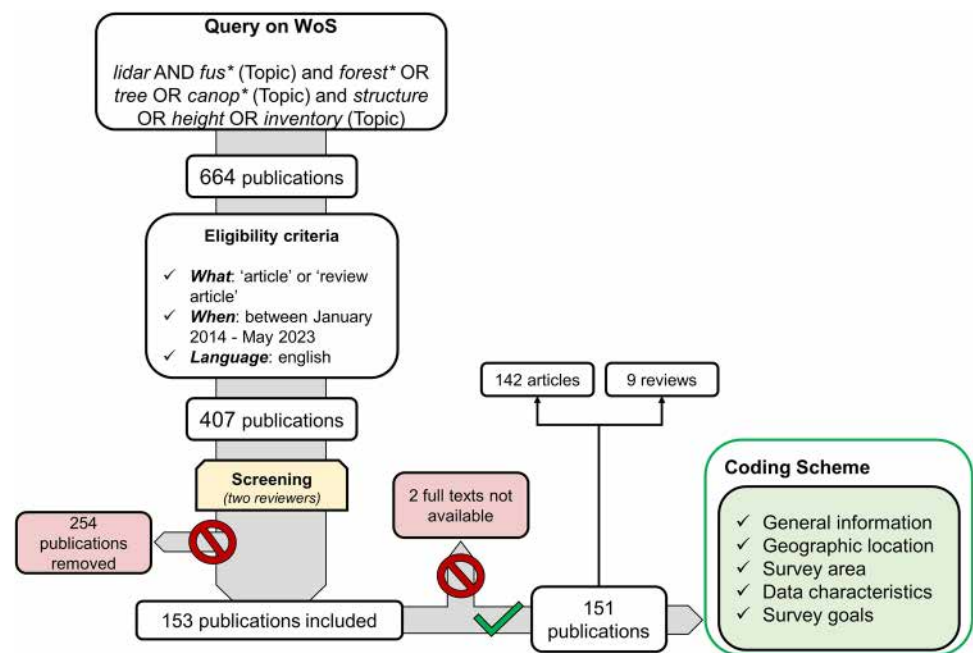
Query on WoS

*lidar* AND *fus\** (Topic) and *forest\** OR *tree* OR *canop\** (Topic) and *structure* OR *height* OR *inventory* (Topic)

664 publications

Eligibility criteria

✓ ***What***: ‘article’ or ‘review article’
✓ ***When***: between January 2014 - May 2023
✓ ***Language***: english

407 publications

Screening
*(two reviewers)*

254 publications removed

2 full texts not available

142 articles

9 reviews

153 publications included

151 publications

Coding Scheme

✓ General information
✓ Geographic location
✓ Survey area
✓ Data characteristics
✓ Survey goals